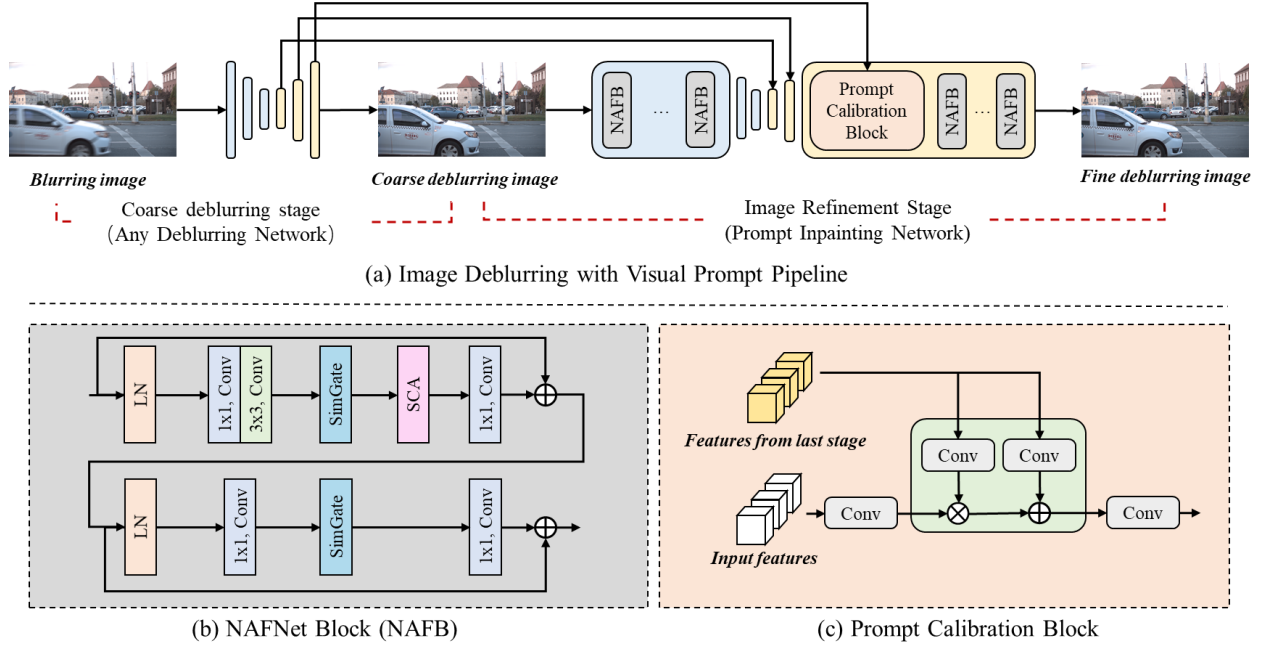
Blurring image

Coarse deblurring image

NAFB ... NAFB

Prompt Calibration Block

NAFB ... NAFB

Fine deblurring image

Coarse deblurring stage (Any Deblurring Network)

Image Refinement Stage (Prompt Inpainting Network)

(a) Image Deblurring with Visual Prompt Pipeline

LN

1x1, Conv

3x3, Conv

SimGate

SCA

1x1, Conv

LN

1x1, Conv

SimGate

1x1, Conv

(b) NAFNet Block (NAFB)

Features from last stage

Conv

Conv

Input features

Conv

Conv

(c) Prompt Calibration Block